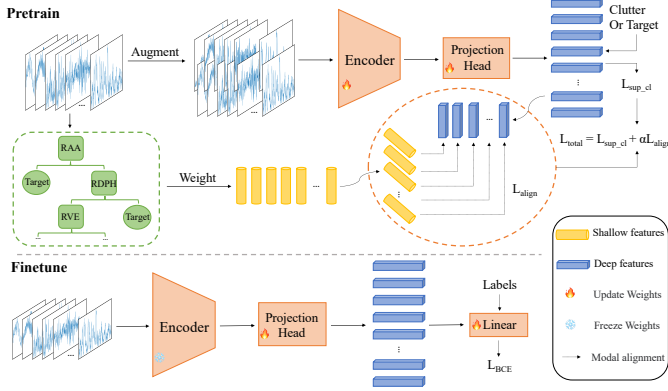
Pretrain

Augment

...

...

Encoder

Projection Head

Clutter Or Target

$L_{sup\_cl}$

$L_{total} = L_{sup\_cl} + \alpha L_{align}$

RAA

Target

RDPH

RVE

Target

...

Weight

...

...

...

$L_{align}$

Shallow features

Deep features

Update Weights

Freeze Weights

Modal alignment

Finetune

Encoder

Projection Head

Labels

Linear

$L_{BCE}$

...